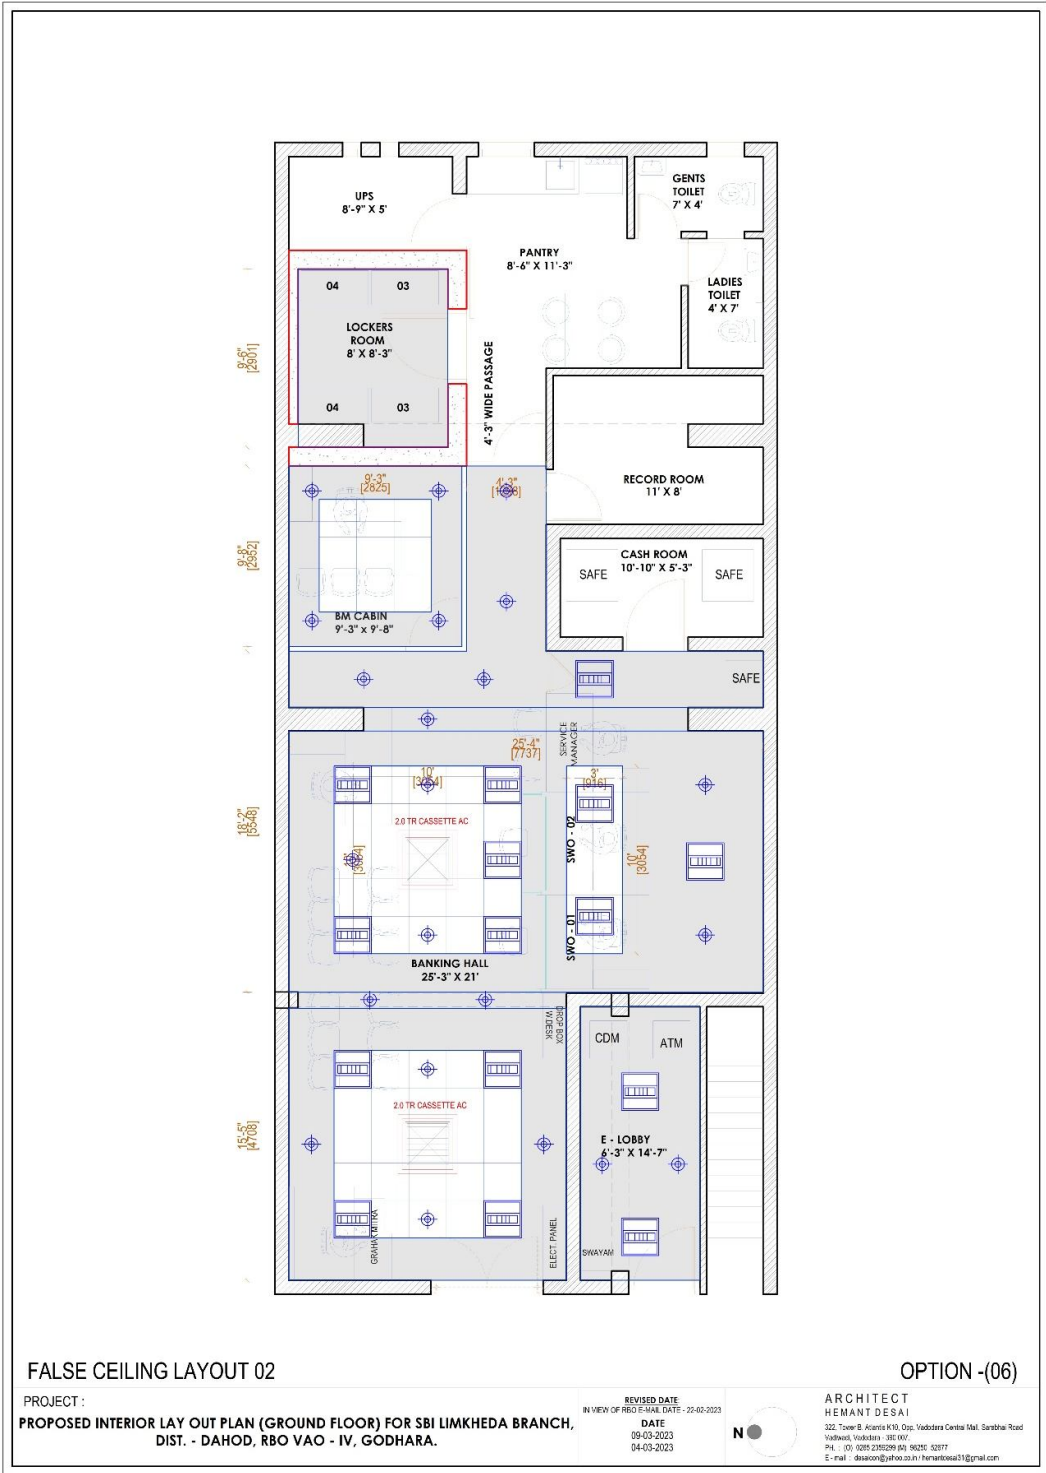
UPS
8'-9" X 5'

GENTS TOILET
7' X 4'

PANTRY
8'-6" X 11'-3"

LADIES TOILET
4' X 7'

04 03
LOCKERS ROOM
8' X 8'-3"
04 03

4'-3" WIDE PASSAGE

9'-6" [2901]

RECORD ROOM
11' X 8'

9'-3" [2825]

4'-3" [1296]

CASH ROOM
10'-10" X 5'-3"
SAFE SAFE

9'-8" [2952]

BM CABIN
9'-3" x 9'-8"

SAFE

SERVICE MANAGER

25'-4" [7737]

10' [3054]

3' [916]

2.0 TR CASSETTE AC

18'-2" [5546]

10' [3054]

10' [3054]

SWO - 02

SWO - 01

BANKING HALL
25'-3" X 21'

DROP BOX W DESK

CDM

ATM

2.0 TR CASSETTE AC

15'-5" [4708]

E - LOBBY
6'-3" X 14'-7"

GRAHAK MITRA

ELECT. PANEL

SWAYAM

FALSE CEILING LAYOUT 02

OPTION -(06)

PROJECT :
PROPOSED INTERIOR LAY OUT PLAN (GROUND FLOOR) FOR SBI LIMKHEDA BRANCH, DIST. - DAHOD, RBO VAO - IV, GODHARA.

REVISED DATE
IN VIEW OF RBO E-MAIL DATE - 22-02-2023
DATE
09-03-2023
04-03-2023

N

ARCHITECT
HEMANT DESAI
322, Tower B, Atlantis K10, Opp. Vadodara Central Mall, Sarabhai Road Vadiwadi, Vadodara - 390 007.
PH. : (O) 0265 2359299 (M) 96250 52877
E - mail : desaicon@yahoo.co.in / hemantdesai31@gmail.com